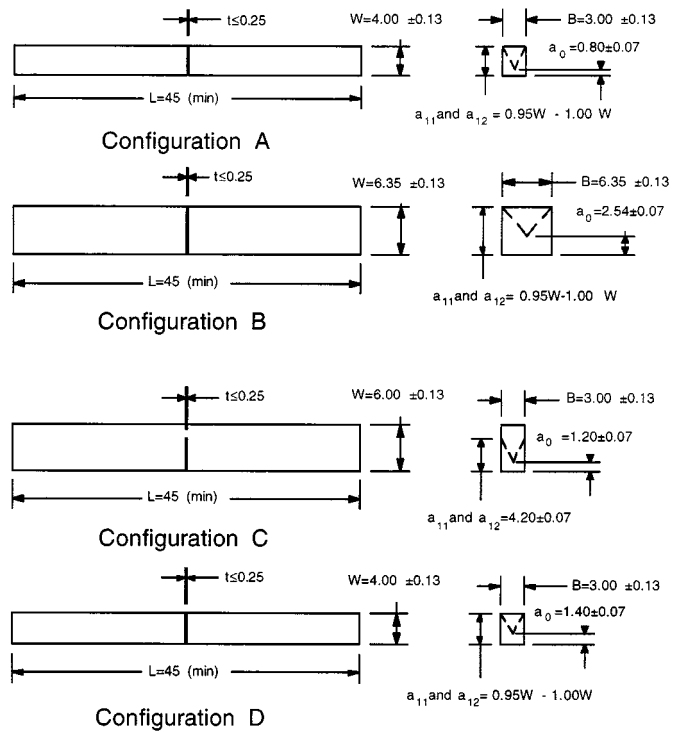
$t \leq 0.25$

W=4.00 ±0.13

B=3.00 ±0.13

$a_0$ =0.80±0.07

L=45 (min)

$a_{11}$ and $a_{12}$ = 0.95W - 1.00 W

Configuration A

$t \leq 0.25$

W=6.35 ±0.13

B=6.35 ±0.13

$a_0$=2.54±0.07

L=45 (min)

$a_{11}$ and $a_{12}$= 0.95W-1.00 W

Configuration B

$t \leq 0.25$

W=6.00 ±0.13

B=3.00 ±0.13

$a_0$ =1.20±0.07

L=45 (min)

$a_{11}$ and $a_{12}$=4.20±0.07

Configuration C

$t \leq 0.25$

W=4.00 ±0.13

B=3.00 ±0.13

$a_0$ =1.40±0.07

L=45 (min)

$a_{11}$ and $a_{12}$= 0.95W - 1.00W

Configuration D